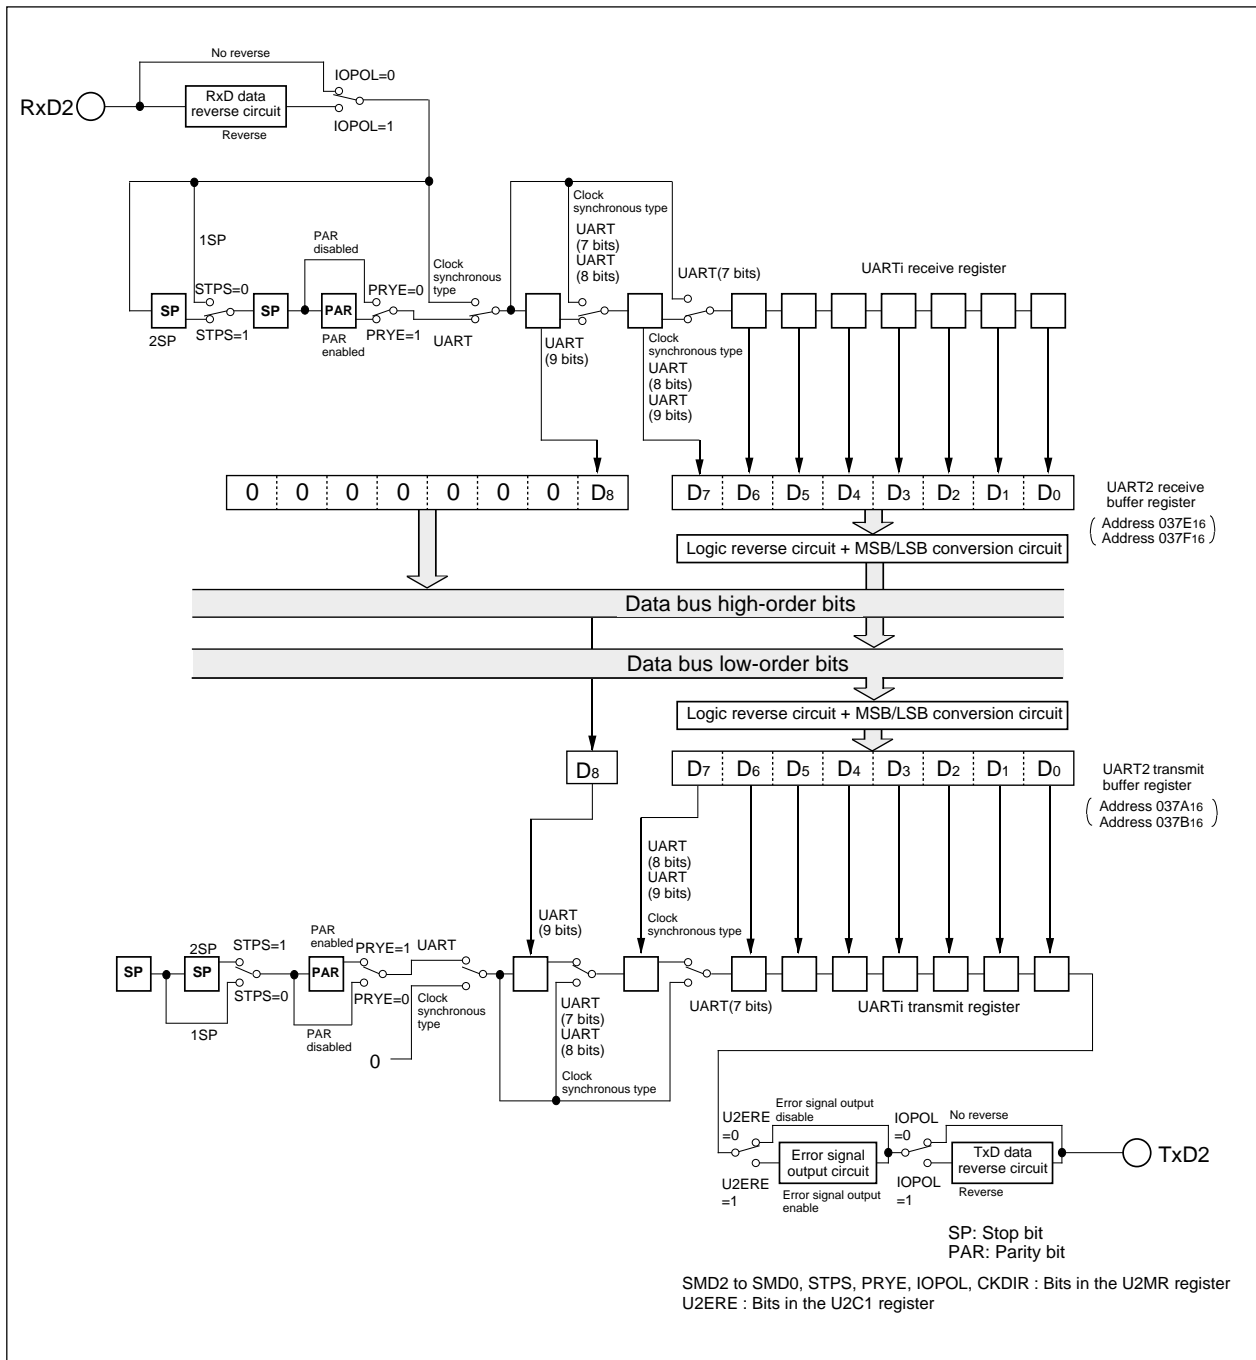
No reverse
IOPOL=0
RxD2
RxD data reverse circuit
Reverse
IOPOL=1

1SP
PAR disabled
Clock synchronous type
Clock synchronous type
UART (7 bits)
UART (8 bits)
UART(7 bits)
UARTi receive register
STPS=0
PRYE=0
SP
SP
PAR
2SP
STPS=1
PAR enabled
PRYE=1
UART
UART (9 bits)
Clock synchronous type
UART (8 bits)
UART (9 bits)

| 0 | 0 | 0 | 0 | 0 | 0 | 0 | $D_8$ |
|---|---|---|---|---|---|---|---|

| $D_7$ | $D_6$ | $D_5$ | $D_4$ | $D_3$ | $D_2$ | $D_1$ | $D_0$ |
|---|---|---|---|---|---|---|---|

UART2 receive buffer register
(Address $037E_{16}$
Address $037F_{16}$)

Logic reverse circuit + MSB/LSB conversion circuit

Data bus high-order bits

Data bus low-order bits

Logic reverse circuit + MSB/LSB conversion circuit

$D_8$

| $D_7$ | $D_6$ | $D_5$ | $D_4$ | $D_3$ | $D_2$ | $D_1$ | $D_0$ |
|---|---|---|---|---|---|---|---|

UART2 transmit buffer register
(Address $037A_{16}$
Address $037B_{16}$)

UART (8 bits)
UART (9 bits)
UART (9 bits)
Clock synchronous type
PAR enabled
2SP
STPS=1
PRYE=1
UART
SP
SP
PAR
STPS=0
PRYE=0
Clock synchronous type
1SP
PAR disabled
0
UART (7 bits)
UART (8 bits)
UART(7 bits)
UARTi transmit register
Clock synchronous type

Error signal output disable
U2ERE =0
IOPOL =0
No reverse
Error signal output circuit
TxD data reverse circuit
TxD2
U2ERE =1
Error signal output enable
IOPOL =1
Reverse

SP: Stop bit
PAR: Parity bit

SMD2 to SMD0, STPS, PRYE, IOPOL, CKDIR : Bits in the U2MR register
U2ERE : Bits in the U2C1 register